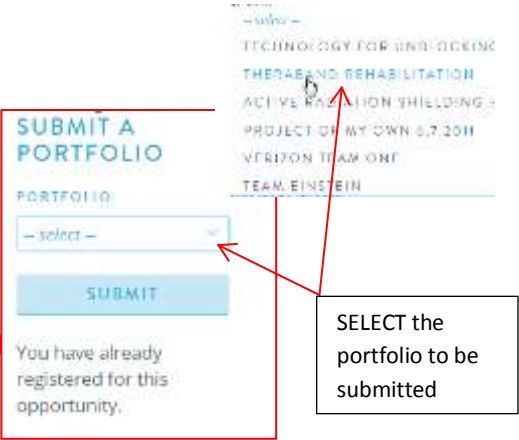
– select –
TECHNOLOGY FOR UNLOCKING
THERABAND REHABILITATION
ACTIVE RADIATION SHIELDING
PROJECT OF MY OWN 6.7.2011
VERIZON TEAM ONE
TEAM EINSTEIN

SUBMIT A PORTFOLIO

PORTFOLIO

– select –

SUBMIT

You have already registered for this opportunity.

SELECT the portfolio to be submitted